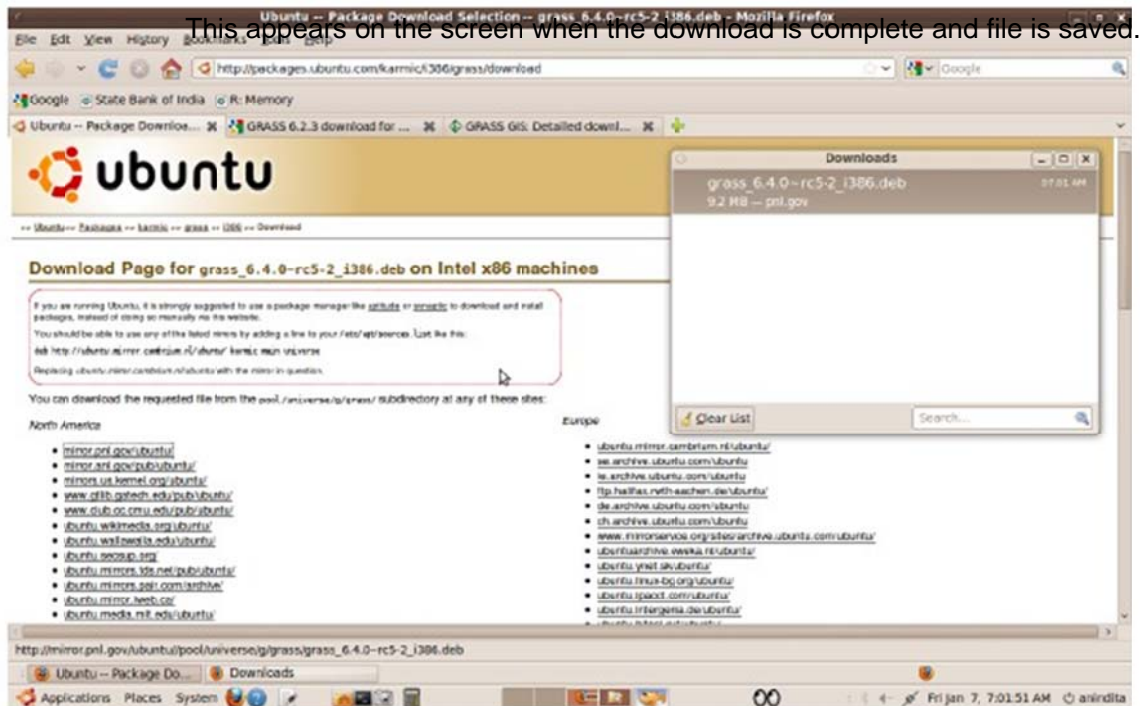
Ubuntu -- Package Download Selection -- grass_6.4.0-rc5-2_i386.deb - Mozilla Firefox

This appears on the screen when the download is complete and file is saved.

File Edit View History Bookmarks Tools Help

http://packages.ubuntu.com/karmic/i386/grass/download

Google

Google State Bank of India R: Memory

Ubuntu -- Package Downloa... GRASS 6.2.3 download for ... GRASS GIS: Detailed downl...

ubuntu

» Ubuntu » Packages » karmic » grass » i386 » Download

Download Page for grass_6.4.0-rc5-2_i386.deb on Intel x86 machines

If you are running Ubuntu, it is strongly suggested to use a package manager like aptitude or synaptic to download and install packages, instead of doing so manually via this website.

You should be able to use any of the listed mirrors by adding a line to your /etc/apt/sources.list like this:

deb http://ubuntu.mirror.cambrium.nl/ubuntu/ karmic main universe

Replacing ubuntu.mirror.cambrium.nl/ubuntu with the mirror in question.

You can download the requested file from the pool/universe/g/grass/ subdirectory at any of these sites:

North America

- mirror.pnl.gov/ubuntu/
- mirror.anl.gov/pub/ubuntu/
- mirrors.us.kernel.org/ubuntu/
- www.gtlib.gatech.edu/pub/ubuntu/
- www.club.cc.cmu.edu/pub/ubuntu/
- ubuntu.wikimedia.org/ubuntu/
- ubuntu.wallawalla.edu/ubuntu/
- ubuntu.secsup.org/
- ubuntu.mirrors.tds.net/pub/ubuntu/
- ubuntu.mirrors.pair.com/archive/
- ubuntu.mirror.iweb.ca/
- ubuntu.media.mit.edu/ubuntu/

Europe

- ubuntu.mirror.cambrium.nl/ubuntu/
- se.archive.ubuntu.com/ubuntu
- ie.archive.ubuntu.com/ubuntu
- ftp.halifax.rwth-aachen.de/ubuntu/
- de.archive.ubuntu.com/ubuntu
- ch.archive.ubuntu.com/ubuntu
- www.mirrorservice.org/sites/archive.ubuntu.com/ubuntu/
- ubuntuarchive.eweka.nl/ubuntu/
- ubuntu.ynet.sk/ubuntu/
- ubuntu.linux-bg.org/ubuntu/
- ubuntu.ipacct.com/ubuntu/
- ubuntu.intergenia.de/ubuntu/
- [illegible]

Downloads

grass_6.4.0~rc5-2_i386.deb
9.2 MB — pnl.gov
07:01 AM

Clear List
Search...

http://mirror.pnl.gov/ubuntu//pool/universe/g/grass/grass_6.4.0~rc5-2_i386.deb

Ubuntu -- Package Do... Downloads

Applications Places System

Fri Jan 7, 7:01:51 AM anindita